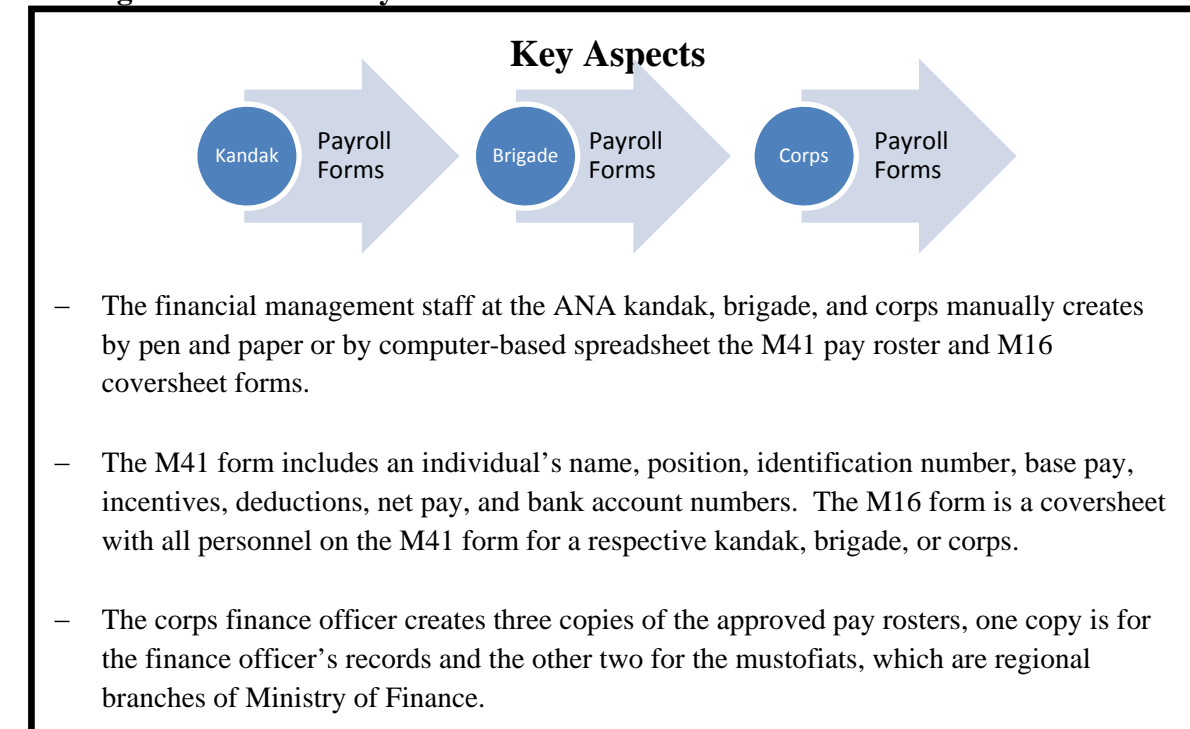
Key Aspects

Kandak
Payroll Forms

Brigade
Payroll Forms

Corps
Payroll Forms

– The financial management staff at the ANA kandak, brigade, and corps manually creates by pen and paper or by computer-based spreadsheet the M41 pay roster and M16 coversheet forms.

– The M41 form includes an individual's name, position, identification number, base pay, incentives, deductions, net pay, and bank account numbers. The M16 form is a coversheet with all personnel on the M41 form for a respective kandak, brigade, or corps.

– The corps finance officer creates three copies of the approved pay rosters, one copy is for the finance officer's records and the other two for the mustofiats, which are regional branches of Ministry of Finance.